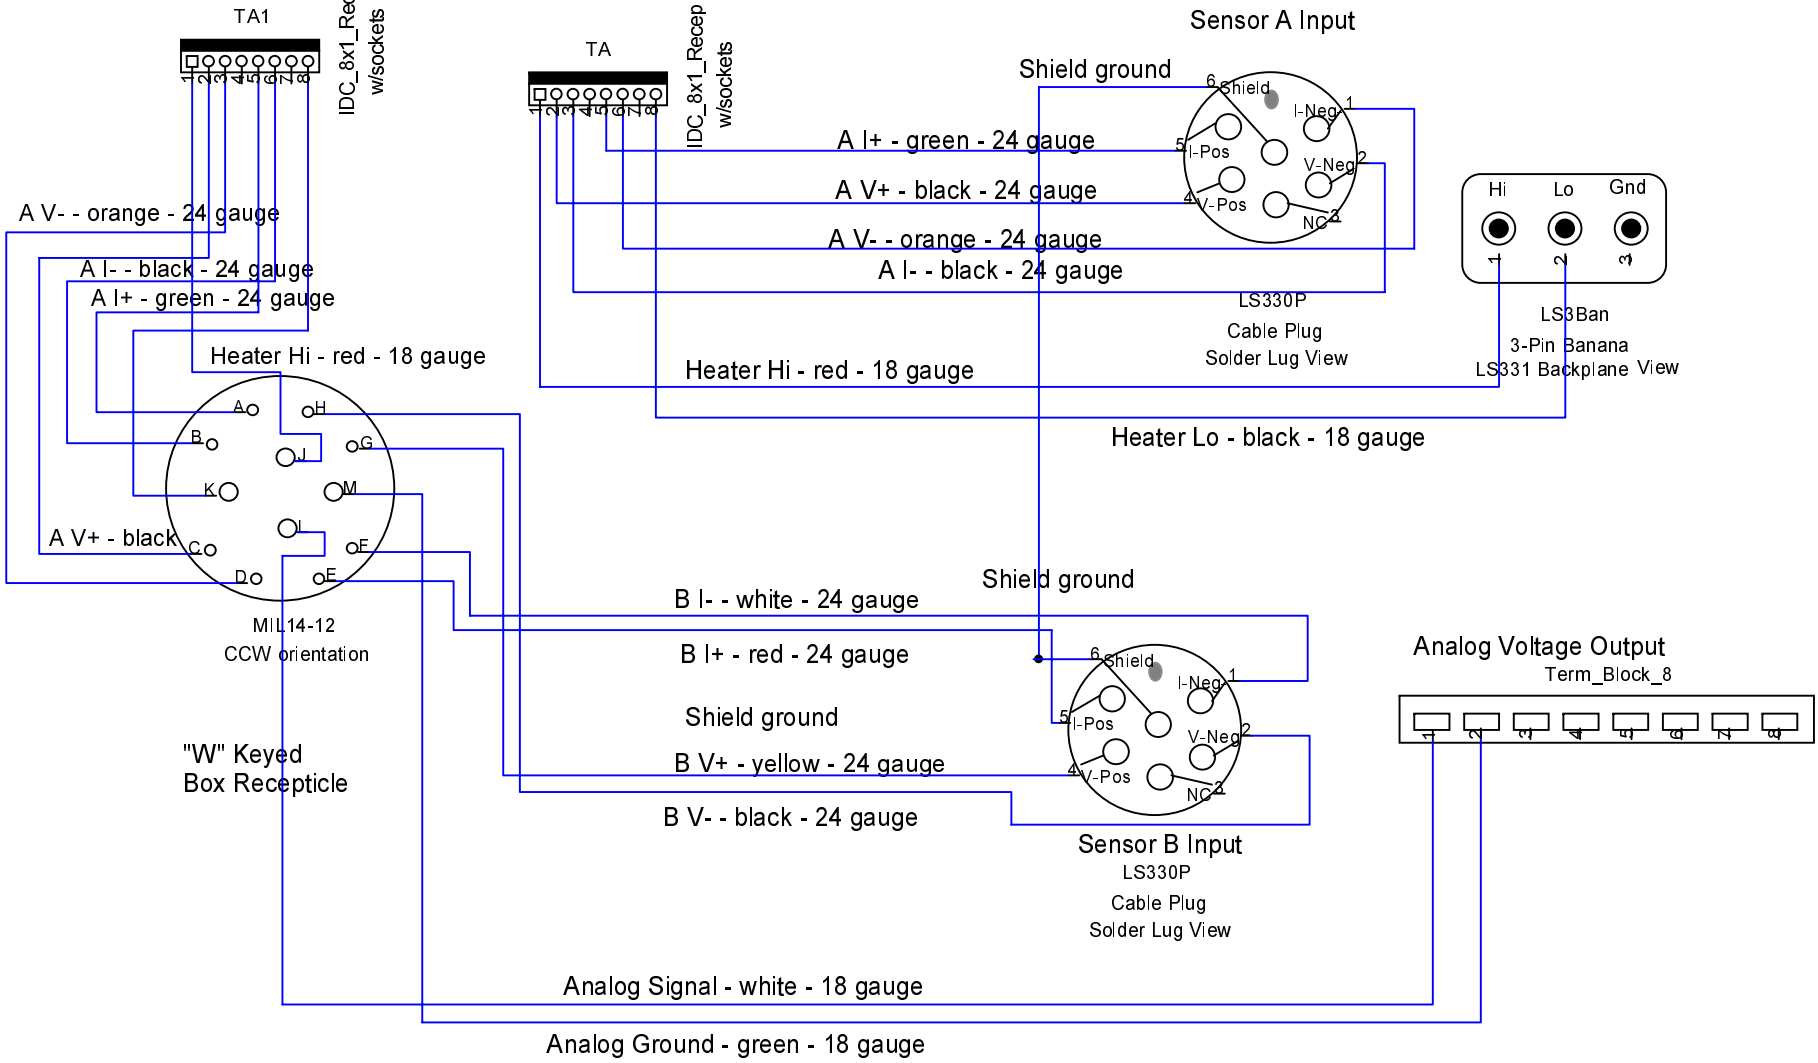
TA1
IDC_8x1_Rec w/sockets
1 2 3 4 5 6 7 8
TA
IDC_8x1_Recep w/sockets
1 2 3 4 5 6 7 8
Sensor A Input
Shield ground
6 Shield
I-Neg 1
5 I-Pos
V-Neg 2
4 V-Pos
NC 3
A I+ - green - 24 gauge
A V+ - black - 24 gauge
A V- - orange - 24 gauge
A I- - black - 24 gauge
LS330P
Cable Plug
Solder Lug View
Hi Lo Gnd
1 2 3
LS3Ban
3-Pin Banana
LS331 Backplane View
A V- - orange - 24 gauge
A I- - black - 24 gauge
A I+ - green - 24 gauge
Heater Hi - red - 18 gauge
Heater Hi - red - 18 gauge
Heater Lo - black - 18 gauge
A H B G J K M L A V+ - black C F D E
MIL14-12
CCW orientation
Shield ground
B I- - white - 24 gauge
B I+ - red - 24 gauge
Shield ground
B V+ - yellow - 24 gauge
B V- - black - 24 gauge
6 Shield
I-Neg 1
5 I-Pos
V-Neg 2
4 V-Pos
NC 3
Sensor B Input
LS330P
Cable Plug
Solder Lug View
"W" Keyed
Box Recepticle
Analog Voltage Output
Term_Block_8
1 2 3 4 5 6 7 8
Analog Signal - white - 18 gauge
Analog Ground - green - 18 gauge